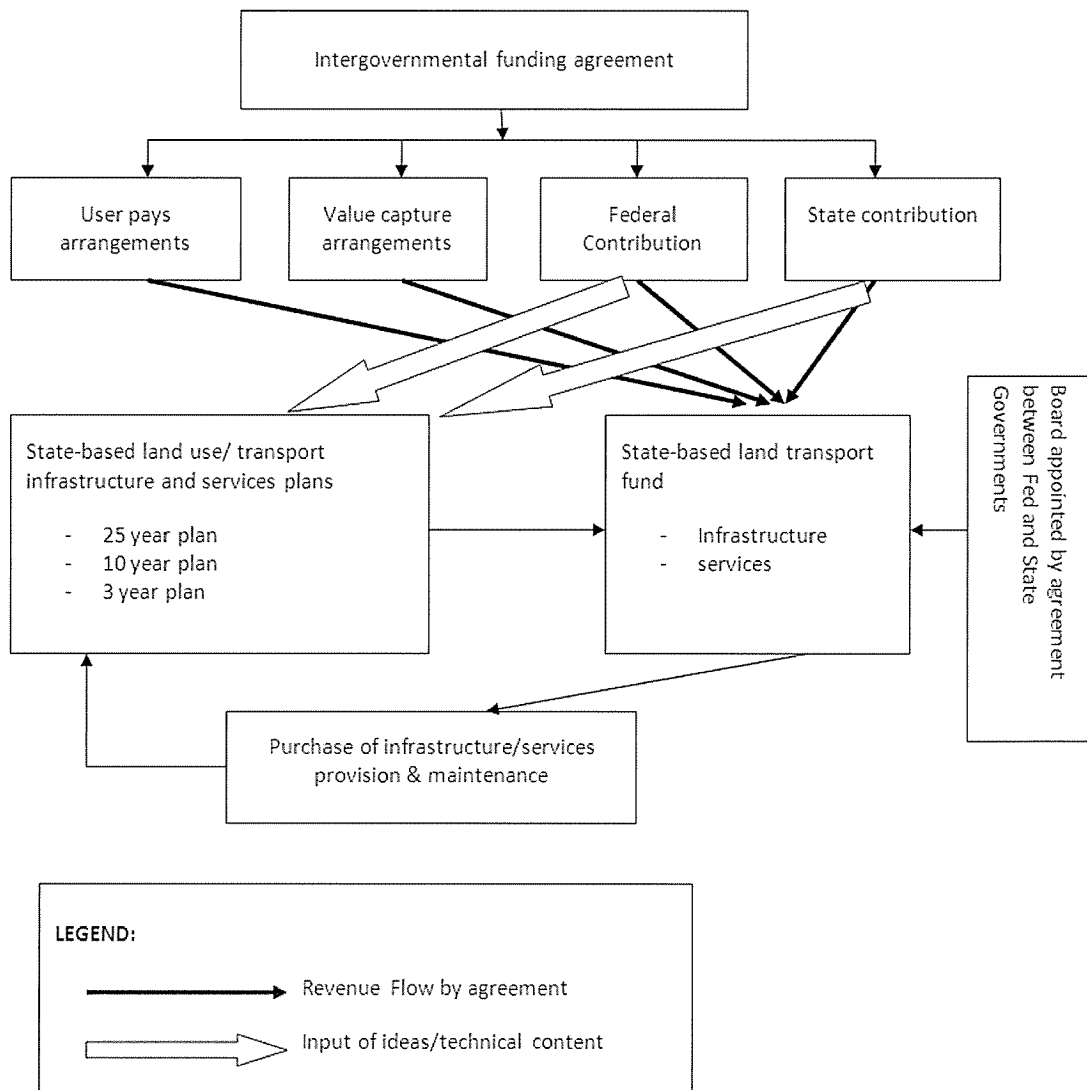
Intergovernmental funding agreement

User pays arrangements

Value capture arrangements

Federal Contribution

State contribution

State-based land use/ transport infrastructure and services plans

- 25 year plan
- 10 year plan
- 3 year plan

State-based land transport fund

- Infrastructure
- services

Board appointed by agreement between Fed and State Governments

Purchase of infrastructure/services provision & maintenance

LEGEND:

Revenue Flow by agreement

Input of ideas/technical content